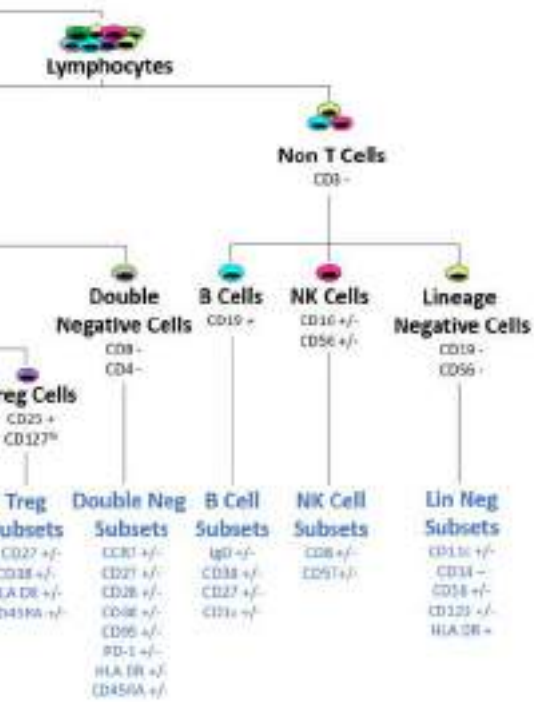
Lymphocytes

Non T Cells
CD3 -

Double Negative Cells
CD8 -
CD4 -

B Cells
CD19 +

NK Cells
CD16 +/-
CD56 +/-

Lineage Negative Cells
CD19 -
CD56 -

reg Cells
CD25 +
CD127$^{lo}$

Treg
ubsets
CD27 +/-
CD38 +/-
LA DR +/-
D45RA +/-

Double Neg Subsets
CCR7 +/-
CD27 +/-
CD28 +/-
CD38 +/-
CD95 +/-
PD-1 +/-
HLA DR +/-
CD45RA +/-

B Cell Subsets
IgD +/-
CD38 +/-
CD27 +/-
CD1c +/-

NK Cell Subsets
CD8 +/-
CD57+/-

Lin Neg Subsets
CD11c +/-
CD14 –
CD16 +/-
CD123 +/-
HLA DR +